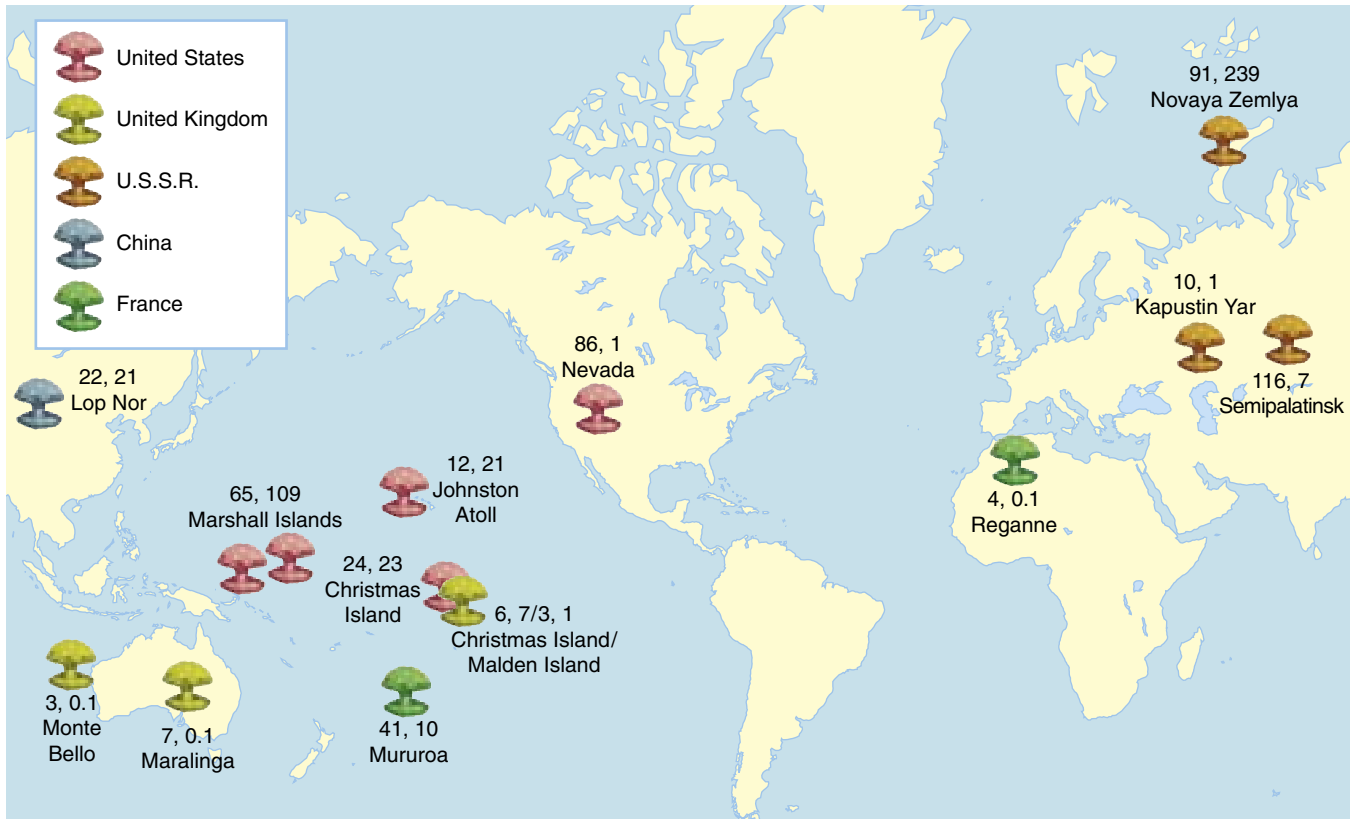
United States
United Kingdom
U.S.S.R.
China
France

91, 239
Novaya Zemlya

10, 1
Kapustin Yar

116, 7
Semipalatinsk

86, 1
Nevada

22, 21
Lop Nor

12, 21
Johnston Atoll

65, 109
Marshall Islands

24, 23
Christmas Island

6, 7/3, 1
Christmas Island/ Malden Island

4, 0.1
Reganne

3, 0.1
Monte Bello

7, 0.1
Maralinga

41, 10
Mururoa